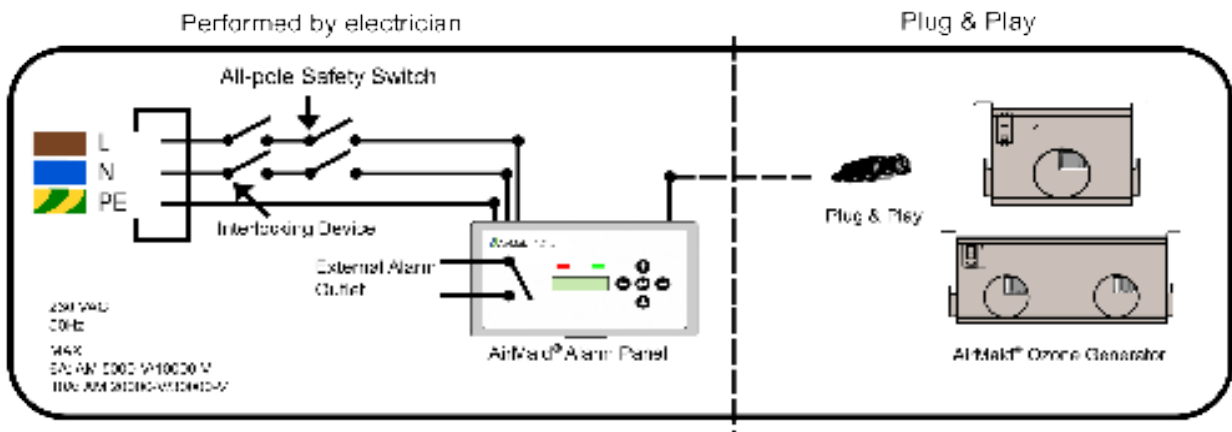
Performed by electrician

Plug & Play

All-pole Safety Switch

L
N
PE

Interlocking Device

External Alarm Outlet

230 VAC
50Hz

MAX
6A: AM 5000-V10000 V
10A: AM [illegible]

AirMaid® Alarm Panel

Plug & Play

AirMaid® Ozone Generator